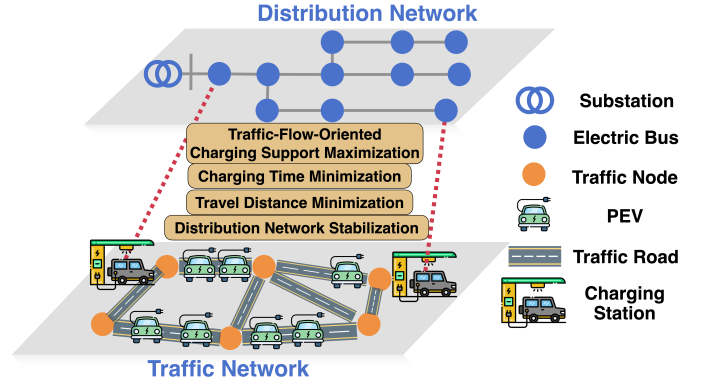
Distribution Network

Traffic-Flow-Oriented Charging Support Maximization

Charging Time Minimization

Travel Distance Minimization

Distribution Network Stabilization

Traffic Network

Substation

Electric Bus

Traffic Node

PEV

Traffic Road

Charging Station